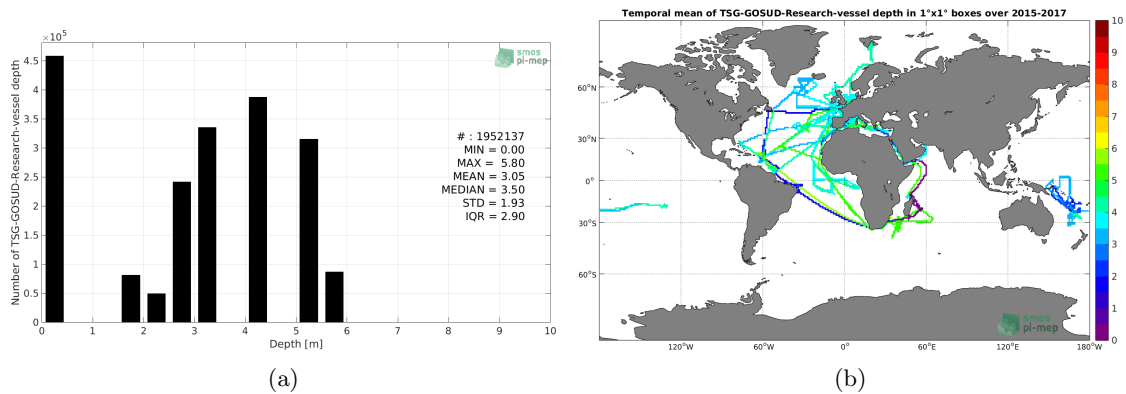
$\times 10^5$

4.5
4
3.5
3
2.5
2
1.5
1
0.5
0

Number of TSG-GOSUD-Research-vessel depth

smos
pi-mep

# : 1952137
MIN = 0.00
MAX = 5.80
MEAN = 3.05
MEDIAN = 3.50
STD = 1.93
IQR = 2.90

0 1 2 3 4 5 6 7 8 9 10
Depth [m]

(a)

Temporal mean of TSG-GOSUD-Research-vessel depth in 1°x1° boxes over 2015-2017

60°N
30°N
0°
30°S
60°S

120°W 60°W 0° 60°E 120°E 180°W

smos
pi-mep

10
9
8
7
6
5
4
3
2
1
0

(b)